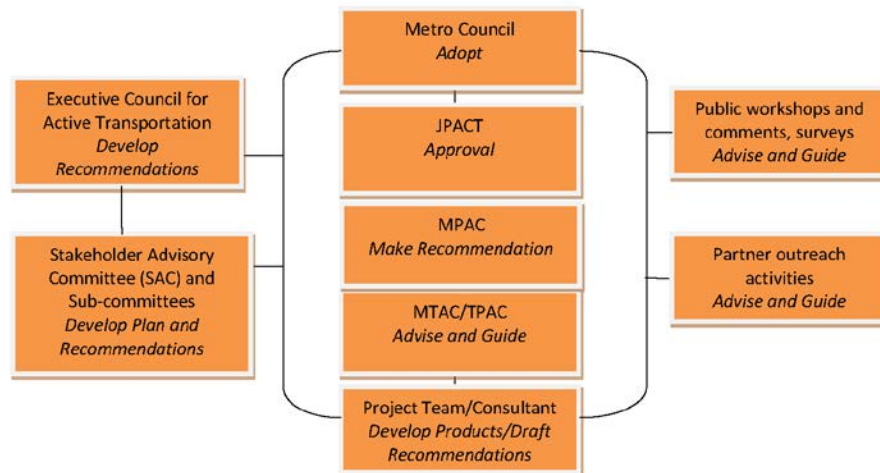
Executive Council for Active Transportation
Develop Recommendations

Stakeholder Advisory Committee (SAC) and Sub-committees
Develop Plan and Recommendations

Metro Council
Adopt

JPACT
Approval

MPAC
Make Recommendation

MTAC/TPAC
Advise and Guide

Project Team/Consultant
Develop Products/Draft Recommendations

Public workshops and comments, surveys
Advise and Guide

Partner outreach activities
Advise and Guide